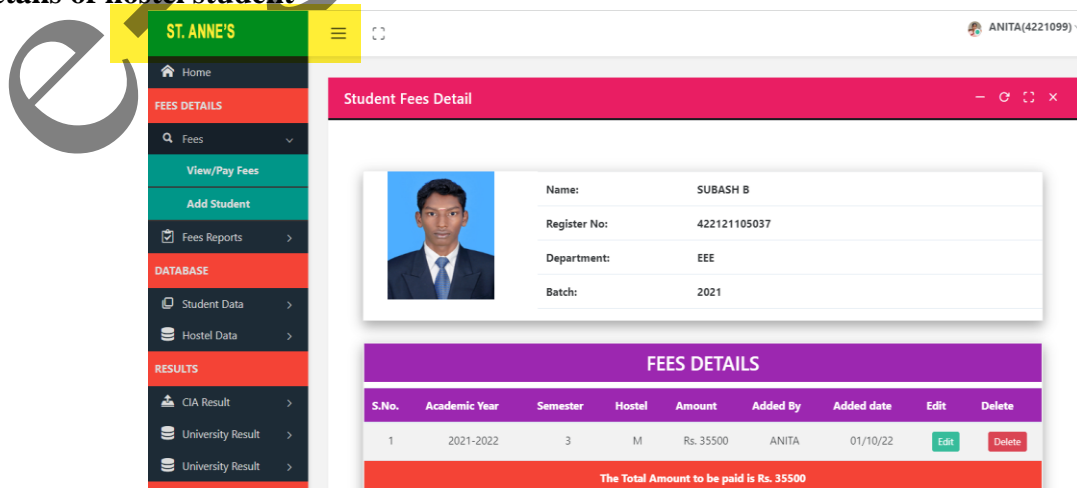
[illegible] of hostel student

ST. ANNE'S

ANITA(4221099)

Home

FEES DETAILS

Fees

View/Pay Fees

Add Student

Fees Reports

DATABASE

Student Data

Hostel Data

RESULTS

CIA Result

University Result

University Result

Student Fees Detail

| Name: | SUBASH B |
|---|---|
| Register No: | 422121105037 |
| Department: | EEE |
| Batch: | 2021 |

FEES DETAILS

| S.No. | Academic Year | Semester | Hostel | Amount | Added By | Added date | Edit | Delete |
|---|---|---|---|---|---|---|---|---|
| 1 | 2021-2022 | 3 | M | Rs. 35500 | ANITA | 01/10/22 | Edit | Delete |

The Total Amount to be paid is Rs. 35500